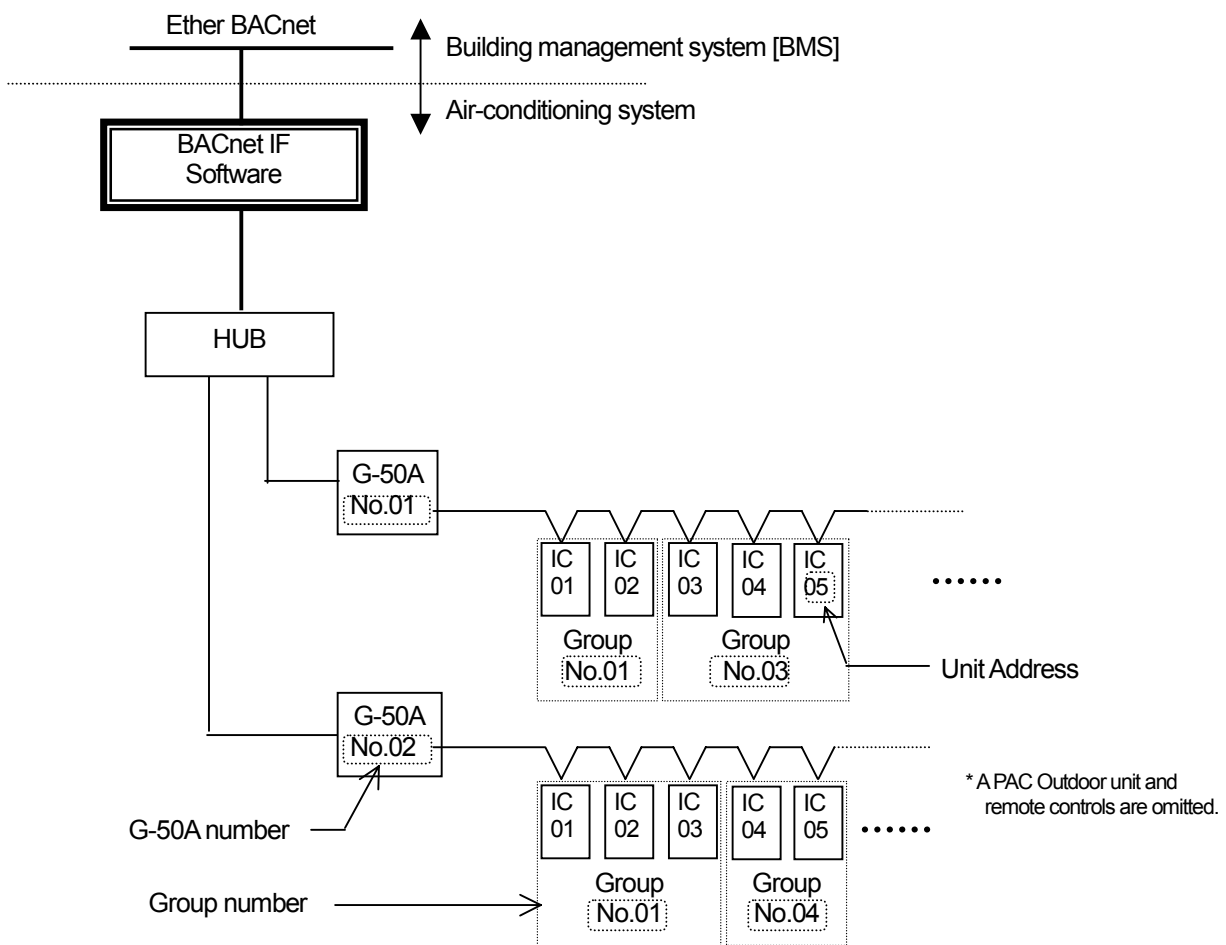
Ether BACnet

Building management system [BMS]

Air-conditioning system

BACnet IF Software

HUB

G-50A No.01

IC 01

IC 02

IC 03

IC 04

IC 05

......

Group No.01

Group No.03

Unit Address

G-50A No.02

* A PAC Outdoor unit and remote controls are omitted.

IC 01

IC 02

IC 03

IC 04

IC 05

......

G-50A number

Group No.01

Group No.04

Group number